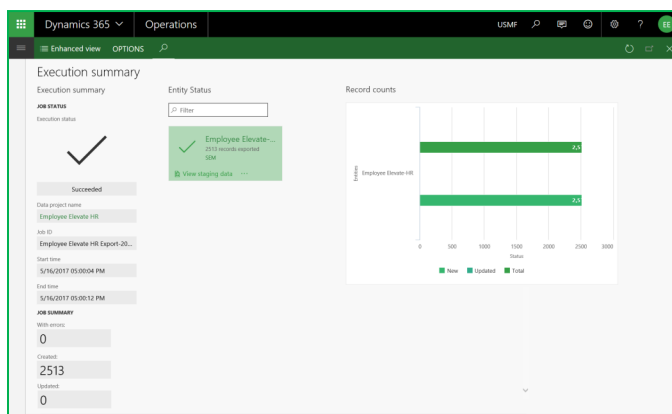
Dynamics 365 Operations USMF ? EE

Enhanced view OPTIONS

Execution summary

Execution summary

JOB STATUS

Execution status

Succeeded

Data project name

Employee Elevate HR

Job ID

Employee Elevate HR Export-20...

Start time

5/16/2017 05:00:04 PM

End time

5/16/2017 05:00:12 PM

JOB SUMMARY

With errors:

0

Created:

2513

Updated:

0

Entity Status

Filter

Employee Elevate-...

2513 records exported

SDM

View staging data ···

Record counts

Entities

Employee Elevate HR

2,5

2,5

0 500 1000 1500 2000 2500 3000

Status

New Updated Total